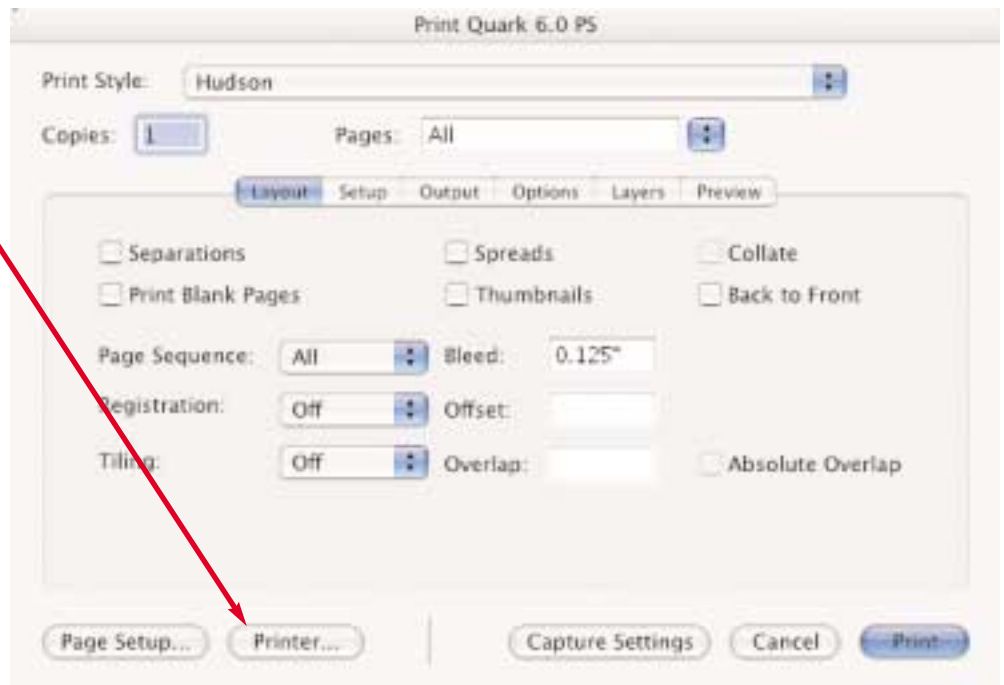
Print Quark 6.0 PS

Print Style: Hudson

Copies: 1

Pages: All

Layout Setup Output Options Layers Preview

Separations

Spreads

Collate

Print Blank Pages

Thumbnails

Back to Front

Page Sequence: All

Bleed: 0.125"

Registration: Off

Offset:

Tiling: Off

Overlap:

Absolute Overlap

Page Setup...

Printer...

Capture Settings

Cancel

Print